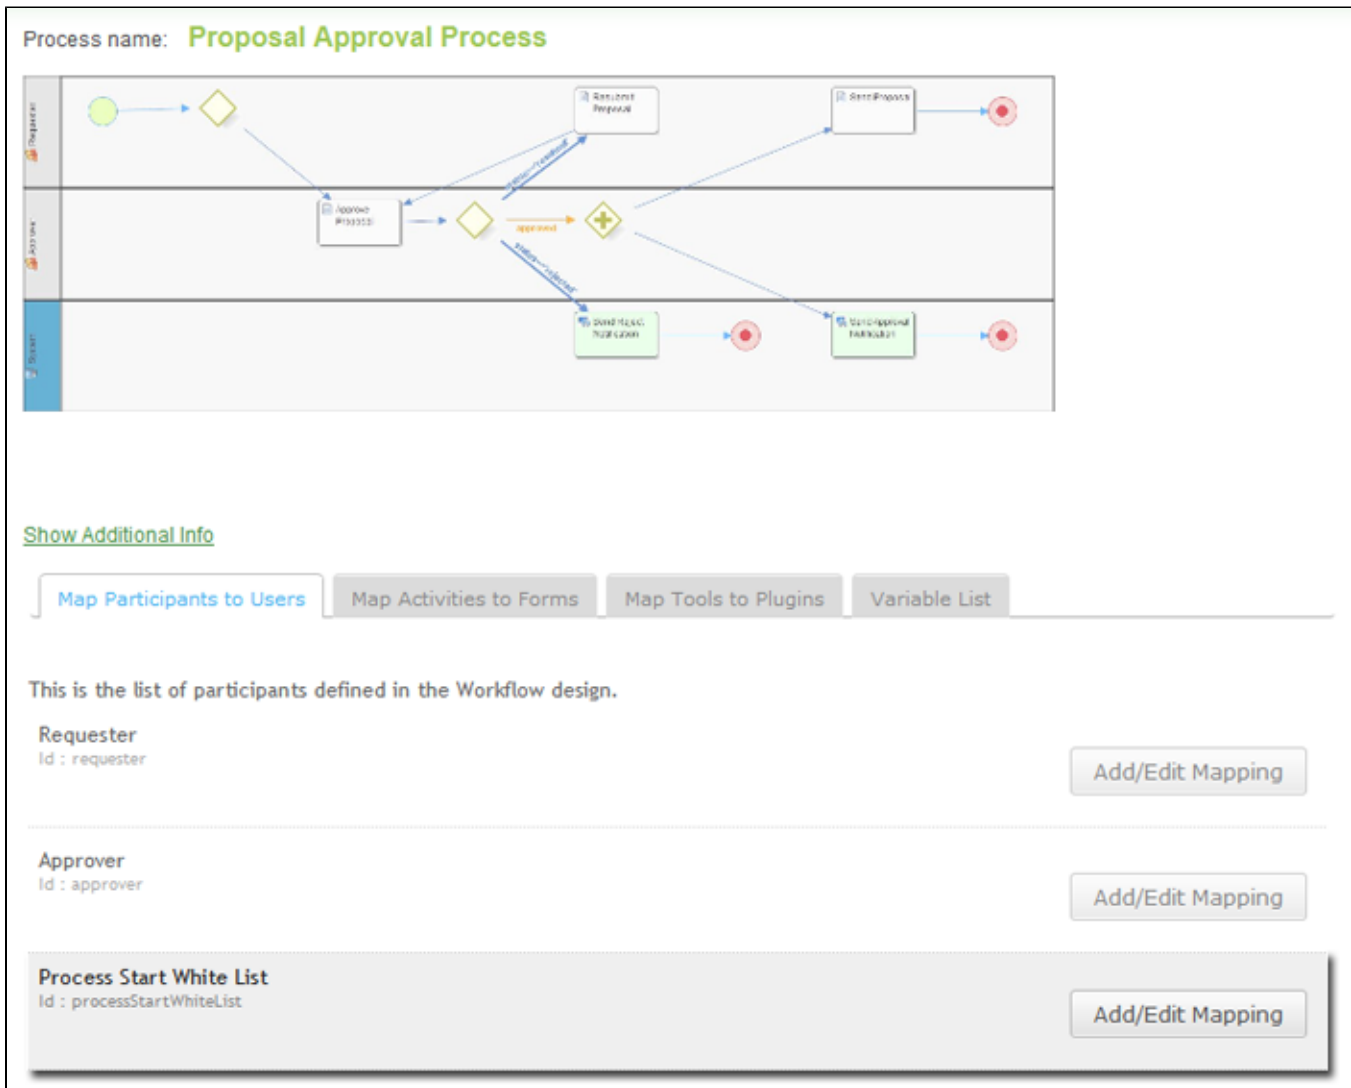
Process name: Proposal Approval Process

Requester

Approver

System

Resubmit Proposal

Send Proposal

Approve Proposal

approved

resubmit

rejected

Send Reject Notification

Send Approval Notification

Show Additional Info

Map Participants to Users

Map Activities to Forms

Map Tools to Plugins

Variable List

This is the list of participants defined in the Workflow design.

Requester
Id : requester

Add/Edit Mapping

Approver
Id : approver

Add/Edit Mapping

Process Start White List
Id : processStartWhiteList

Add/Edit Mapping